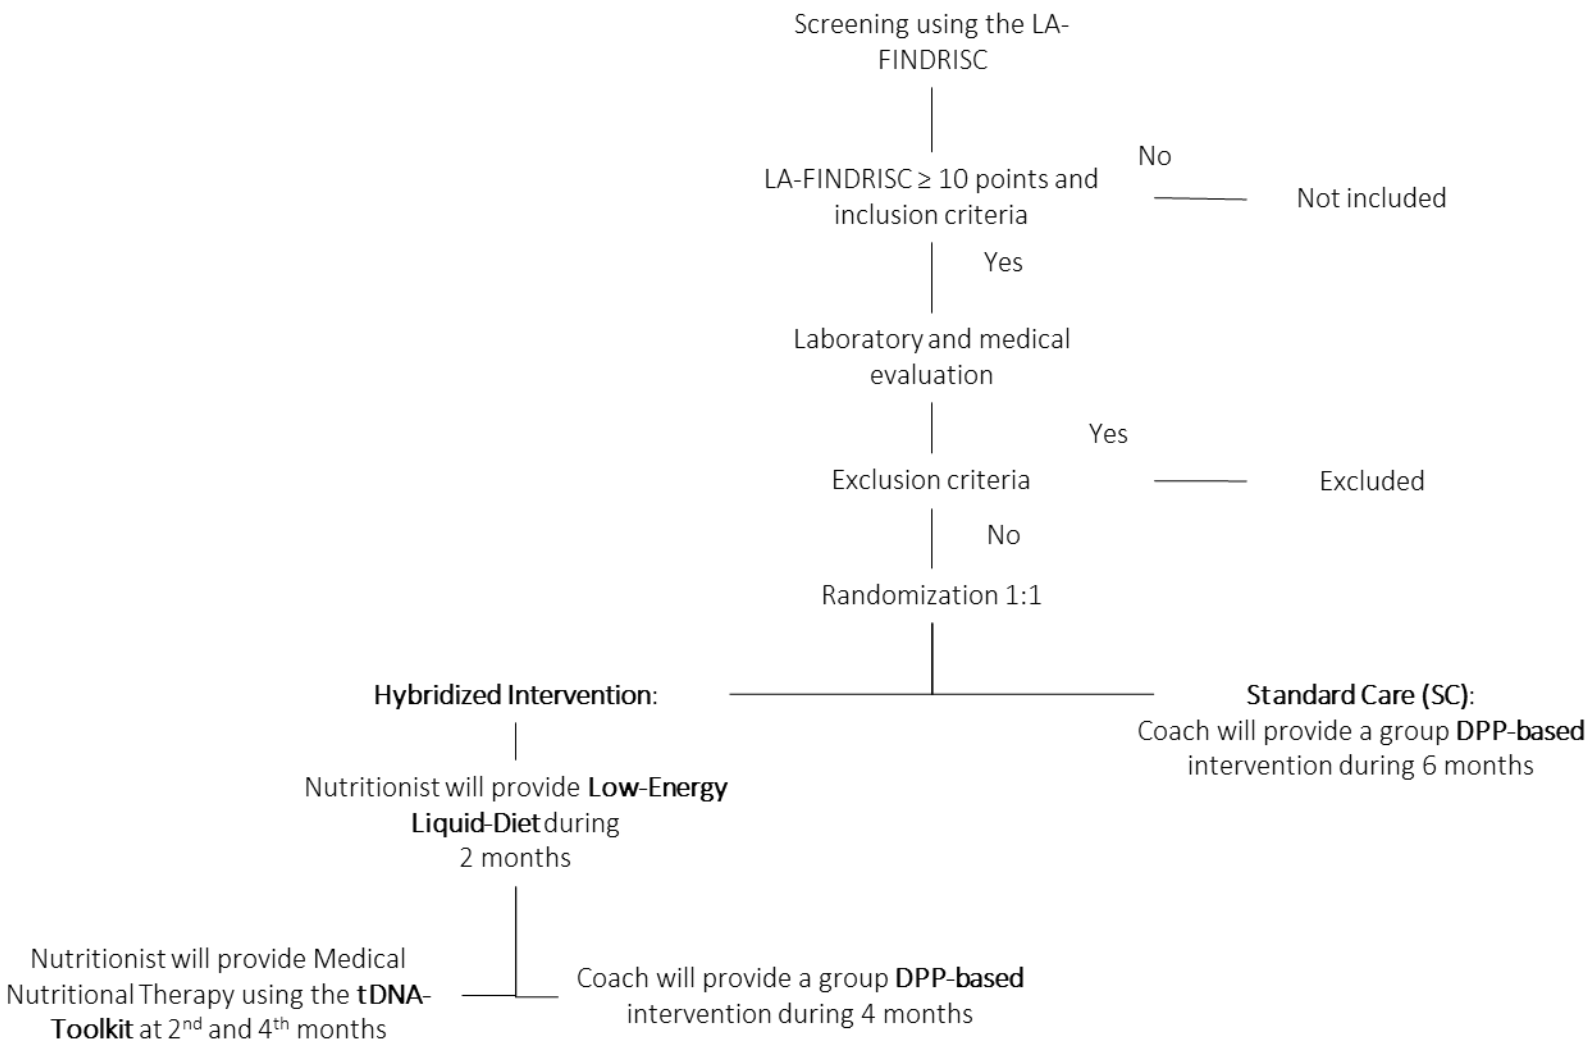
Screening using the LA-FINDRISC

LA-FINDRISC ≥ 10 points and inclusion criteria

No

Not included

Yes

Laboratory and medical evaluation

Yes

Exclusion criteria

Excluded

No

Randomization 1:1

**Hybridized Intervention**:

**Standard Care (SC)**:
Coach will provide a group **DPP-based** intervention during 6 months

Nutritionist will provide **Low-Energy Liquid-Diet** during 2 months

Nutritionist will provide Medical Nutritional Therapy using the **tDNA-Toolkit** at 2$^{nd}$ and 4$^{th}$ months

Coach will provide a group **DPP-based** intervention during 4 months